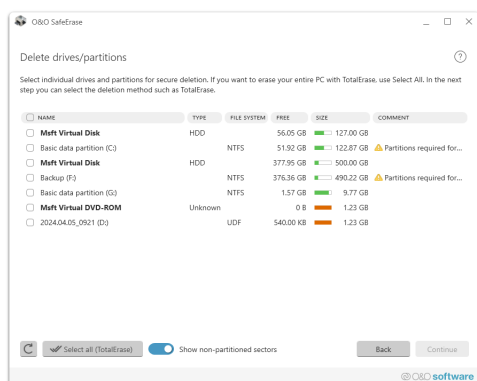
O&O SafeErase

Delete drives/partitions

?

Select individual drives and partitions for secure deletion. If you want to erase your entire PC with TotalErase, use Select All. In the next step you can select the deletion method such as TotalErase.

| NAME | TYPE | FILE SYSTEM | FREE | SIZE | COMMENT |
|---|---|---|---|---|---|
| Msft Virtual Disk | HDD | | 56.05 GB | 127.00 GB | |
| Basic data partition (C:) | | NTFS | 51.92 GB | 122.87 GB | Partitions required for... |
| Msft Virtual Disk | HDD | | 377.95 GB | 500.00 GB | |
| Backup (F:) | | NTFS | 376.36 GB | 490.22 GB | Partitions required for... |
| Basic data partition (G:) | | NTFS | 1.57 GB | 9.77 GB | |
| Msft Virtual DVD-ROM | Unknown | | 0 B | 1.23 GB | |
| 2024.04.05_0921 (D:) | | UDF | 540.00 KB | 1.23 GB | |

Select all (TotalErase)

Show non-partitioned sectors

Back

Continue

O&O software